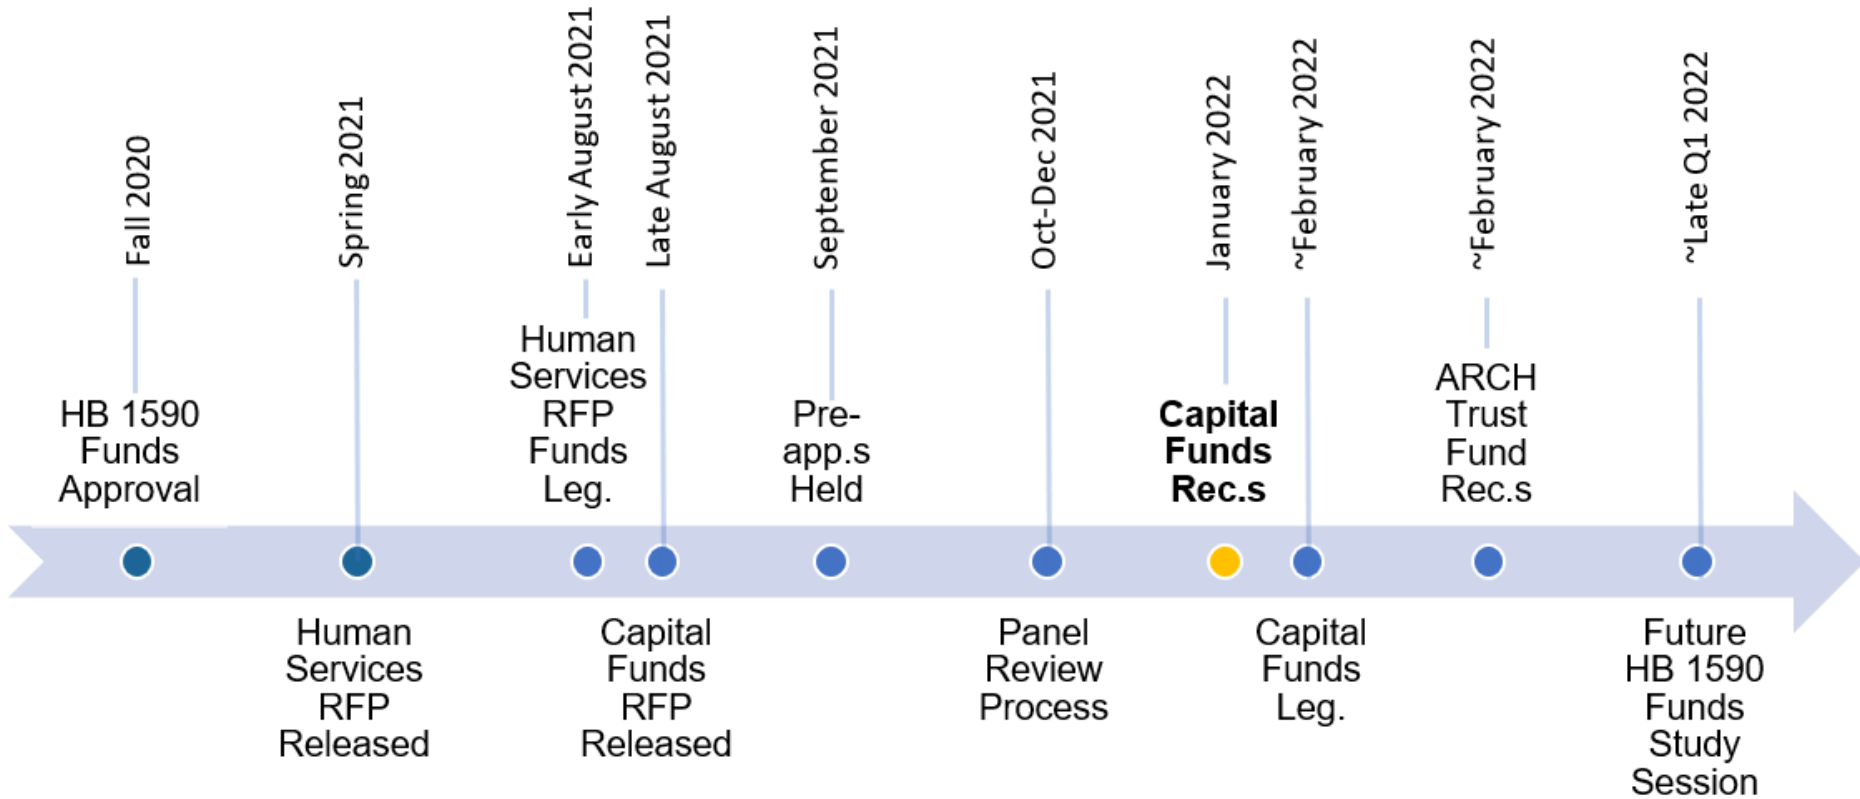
Fall 2020

HB 1590 Funds Approval

Spring 2021

Human Services RFP Released

Early August 2021

Human Services RFP Funds Leg.

Late August 2021

Capital Funds RFP Released

September 2021

Pre-app.s Held

Oct-Dec 2021

Panel Review Process

January 2022

**Capital Funds Rec.s**

~February 2022

Capital Funds Leg.

~February 2022

ARCH Trust Fund Rec.s

~Late Q1 2022

Future HB 1590 Funds Study Session